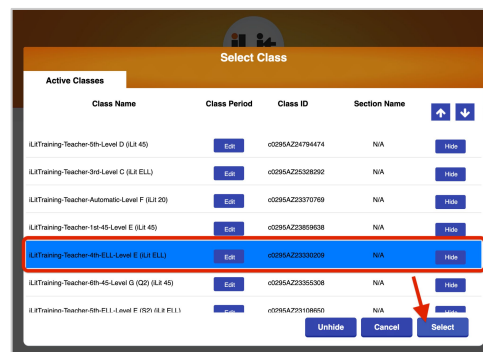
Select Class

Active Classes

| Class Name | Class Period | Class ID | Section Name | |
|---|---|---|---|---|
| iLitTraining-Teacher-5th-Level D (iLit 45) | Edit | c0295AZ24794474 | N/A | Hide |
| iLitTraining-Teacher-3rd-Level C (iLit ELL) | Edit | c0295AZ25328292 | N/A | Hide |
| iLitTraining-Teacher-Automatic-Level F (iLit 20) | Edit | c0295AZ23370769 | N/A | Hide |
| iLitTraining-Teacher-1st-45-Level E (iLit 45) | Edit | c0295AZ23859638 | N/A | Hide |
| iLitTraining-Teacher-4th-ELL-Level E (iLit ELL) | Edit | c0295AZ23330209 | N/A | Hide |
| iLitTraining-Teacher-6th-45-Level G (Q2) (iLit 45) | Edit | c0295AZ23355308 | N/A | Hide |
| iLitTraining-Teacher-5th-ELL-Level E (S2) (iLit ELL) | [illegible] | c0295AZ23108650 | N/A | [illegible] |

Unhide Cancel Select